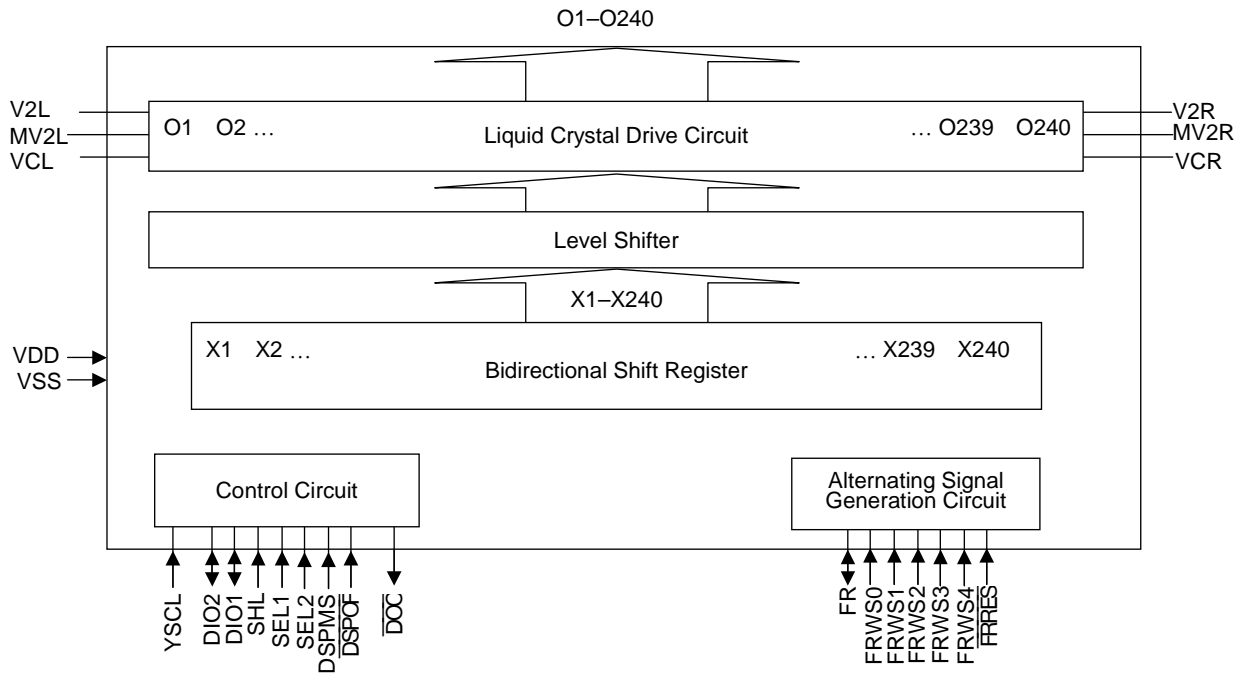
O1–O240

V2L
MV2L
VCL

O1 O2 … Liquid Crystal Drive Circuit … O239 O240

V2R
MV2R
VCR

Level Shifter

X1–X240

VDD
VSS

X1 X2 … Bidirectional Shift Register … X239 X240

Control Circuit

Alternating Signal Generation Circuit

YSCL
DIO2
DIO1
SHL
SEL1
SEL2
DSPMS
$\overline{DSPOF}$
$\overline{DOC}$

FR
FRWS0
FRWS1
FRWS2
FRWS3
FRWS4
$\overline{FRRES}$